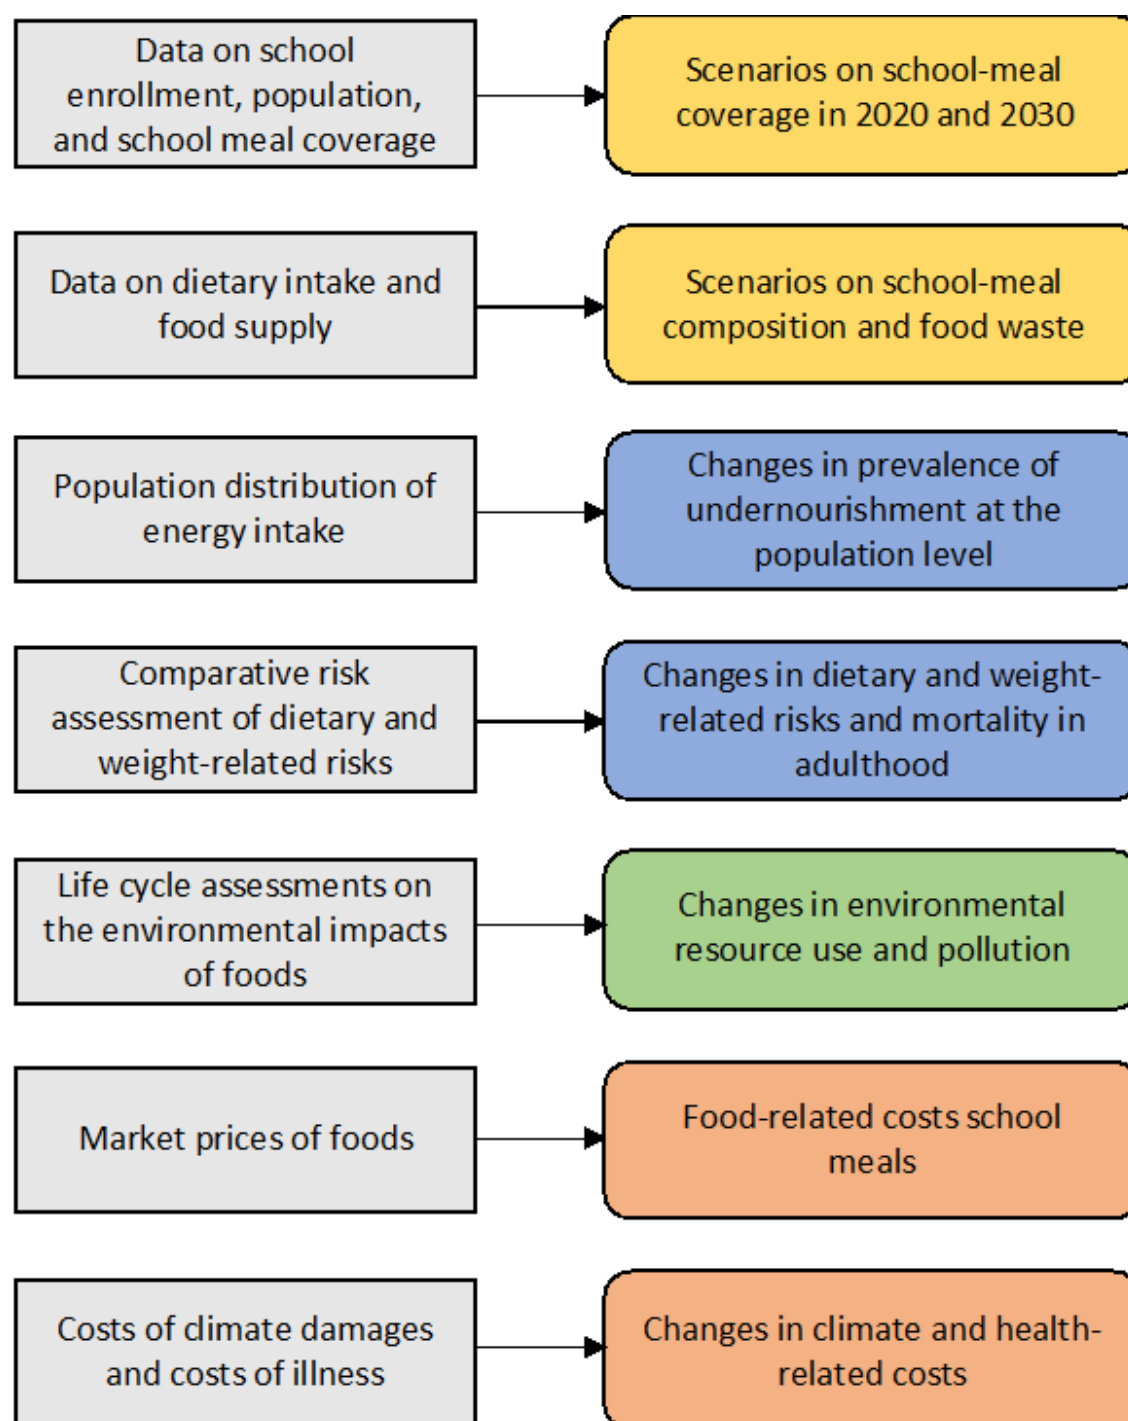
Data on school enrollment, population, and school meal coverage

Scenarios on school-meal coverage in 2020 and 2030

Data on dietary intake and food supply

Scenarios on school-meal composition and food waste

Population distribution of energy intake

Changes in prevalence of undernourishment at the population level

Comparative risk assessment of dietary and weight-related risks

Changes in dietary and weight-related risks and mortality in adulthood

Life cycle assessments on the environmental impacts of foods

Changes in environmental resource use and pollution

Market prices of foods

Food-related costs school meals

Costs of climate damages and costs of illness

Changes in climate and health-related costs